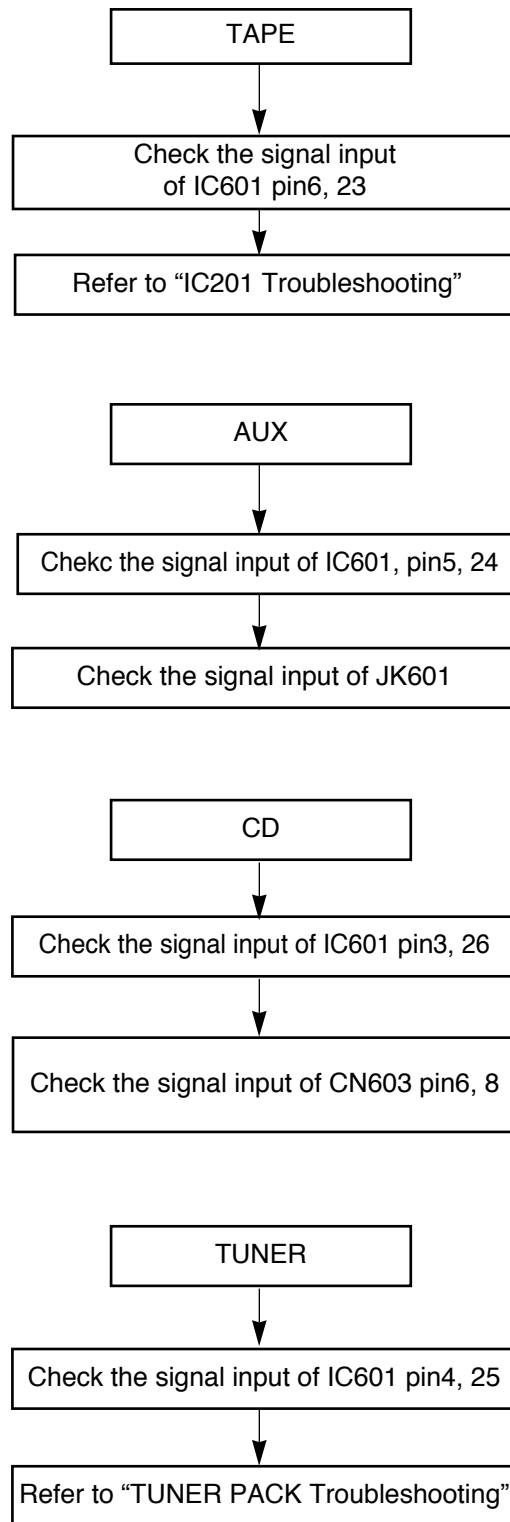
TAPE

Check the signal input of IC601 pin6, 23

Refer to “IC201 Troubleshooting”

AUX

Chekc the signal input of IC601, pin5, 24

Check the signal input of JK601

CD

Check the signal input of IC601 pin3, 26

Check the signal input of CN603 pin6, 8

TUNER

Check the signal input of IC601 pin4, 25

Refer to “TUNER PACK Troubleshooting”